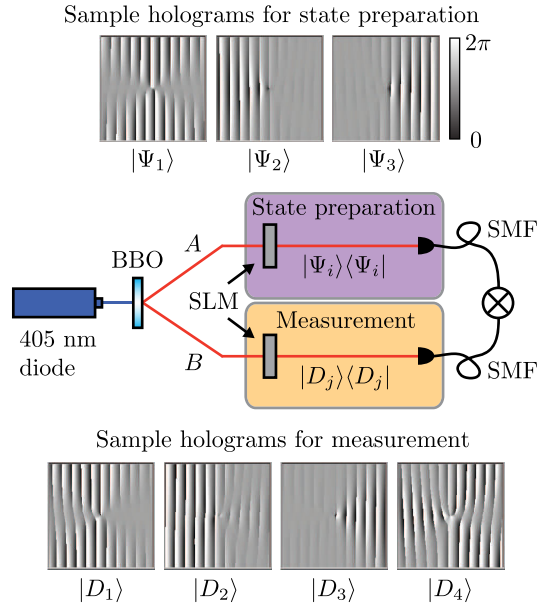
Sample holograms for state preparation

$2\pi$

0

$|\Psi_1\rangle$ $|\Psi_2\rangle$ $|\Psi_3\rangle$

State preparation

$|\Psi_i\rangle\langle\Psi_i|$

SMF

$A$

BBO

SLM

405 nm diode

$B$

Measurement

$|D_j\rangle\langle D_j|$

SMF

Sample holograms for measurement

$|D_1\rangle$ $|D_2\rangle$ $|D_3\rangle$ $|D_4\rangle$